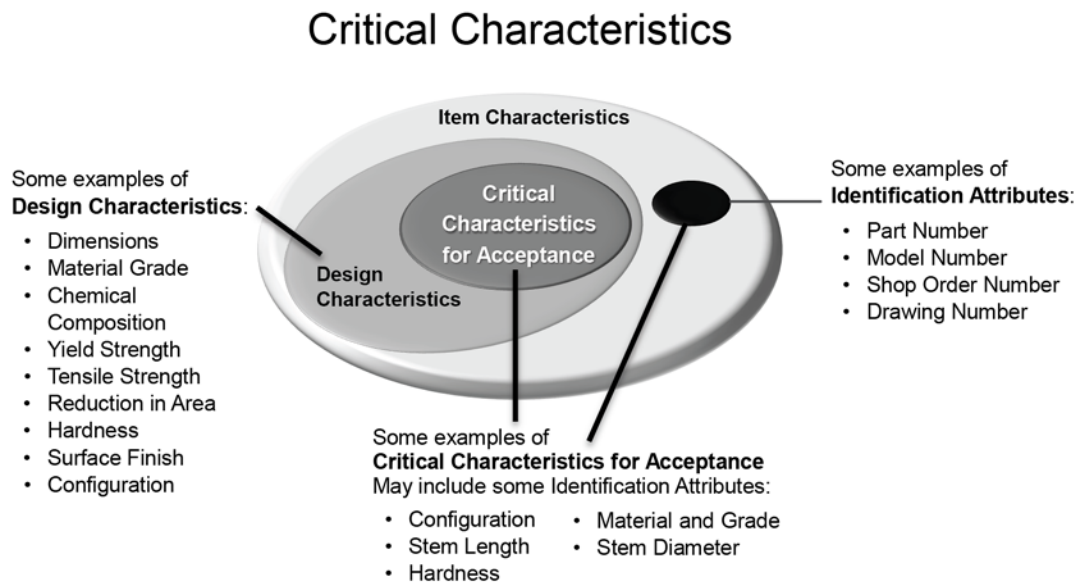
Critical Characteristics

Item Characteristics

Critical Characteristics for Acceptance

Design Characteristics

Some examples of **Design Characteristics**:
- Dimensions
- Material Grade
- Chemical Composition
- Yield Strength
- Tensile Strength
- Reduction in Area
- Hardness
- Surface Finish
- Configuration

Some examples of **Identification Attributes**:
- Part Number
- Model Number
- Shop Order Number
- Drawing Number

Some examples of **Critical Characteristics for Acceptance**
May include some Identification Attributes:
- Configuration
- Stem Length
- Hardness
- Material and Grade
- Stem Diameter